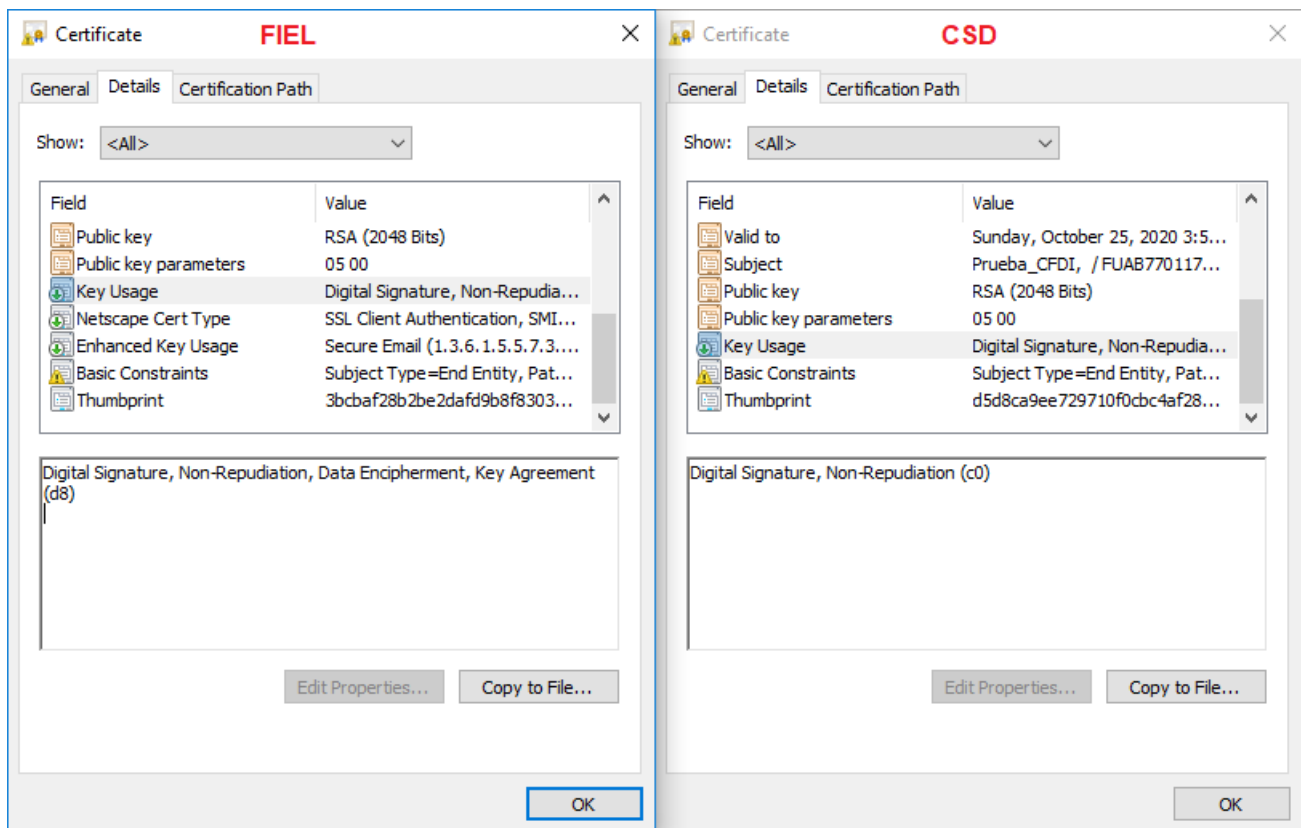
Certificate FIEL

General Details Certification Path

Show: <All>

| Field | Value |
|---|---|
| Public key | RSA (2048 Bits) |
| Public key parameters | 05 00 |
| Key Usage | Digital Signature, Non-Repudia... |
| Netscape Cert Type | SSL Client Authentication, SMI... |
| Enhanced Key Usage | Secure Email (1.3.6.1.5.5.7.3.... |
| Basic Constraints | Subject Type=End Entity, Pat... |
| Thumbprint | 3bcbaf28b2be2dafd9b8f8303... |

Digital Signature, Non-Repudiation, Data Encipherment, Key Agreement (d8)

Edit Properties... Copy to File...

OK

Certificate CSD

General Details Certification Path

Show: <All>

| Field | Value |
|---|---|
| Valid to | Sunday, October 25, 2020 3:5... |
| Subject | Prueba_CFDI, / FUAB770117... |
| Public key | RSA (2048 Bits) |
| Public key parameters | 05 00 |
| Key Usage | Digital Signature, Non-Repudia... |
| Basic Constraints | Subject Type=End Entity, Pat... |
| Thumbprint | d5d8ca9ee729710f0cbc4af28... |

Digital Signature, Non-Repudiation (c0)

Edit Properties... Copy to File...

OK